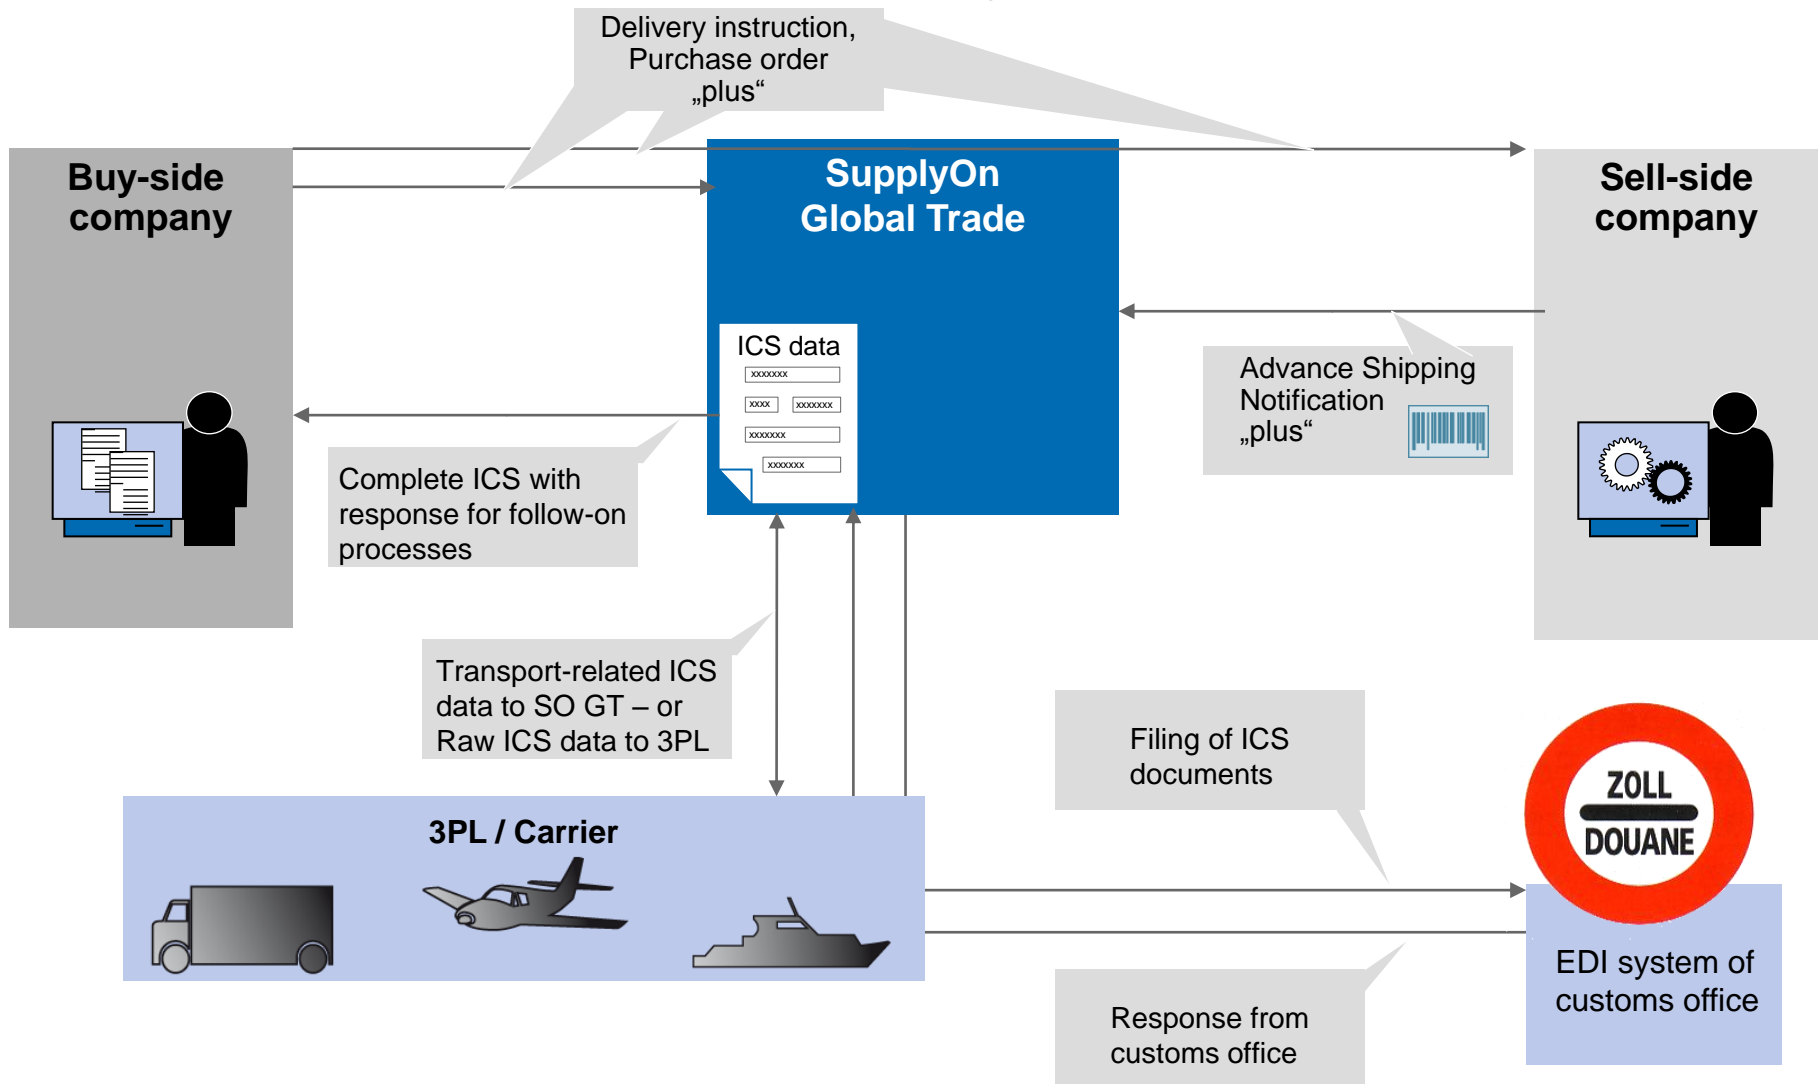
Delivery instruction, Purchase order „plus“

Buy-side company

SupplyOn Global Trade

Sell-side company

ICS data

xxxxxxx

xxxx

xxxxxxx

xxxxxxx

xxxxxxx

Advance Shipping Notification „plus“

Complete ICS with response for follow-on processes

Transport-related ICS data to SO GT – or Raw ICS data to 3PL

Filing of ICS documents

3PL / Carrier

ZOLL

DOUANE

EDI system of customs office

Response from customs office